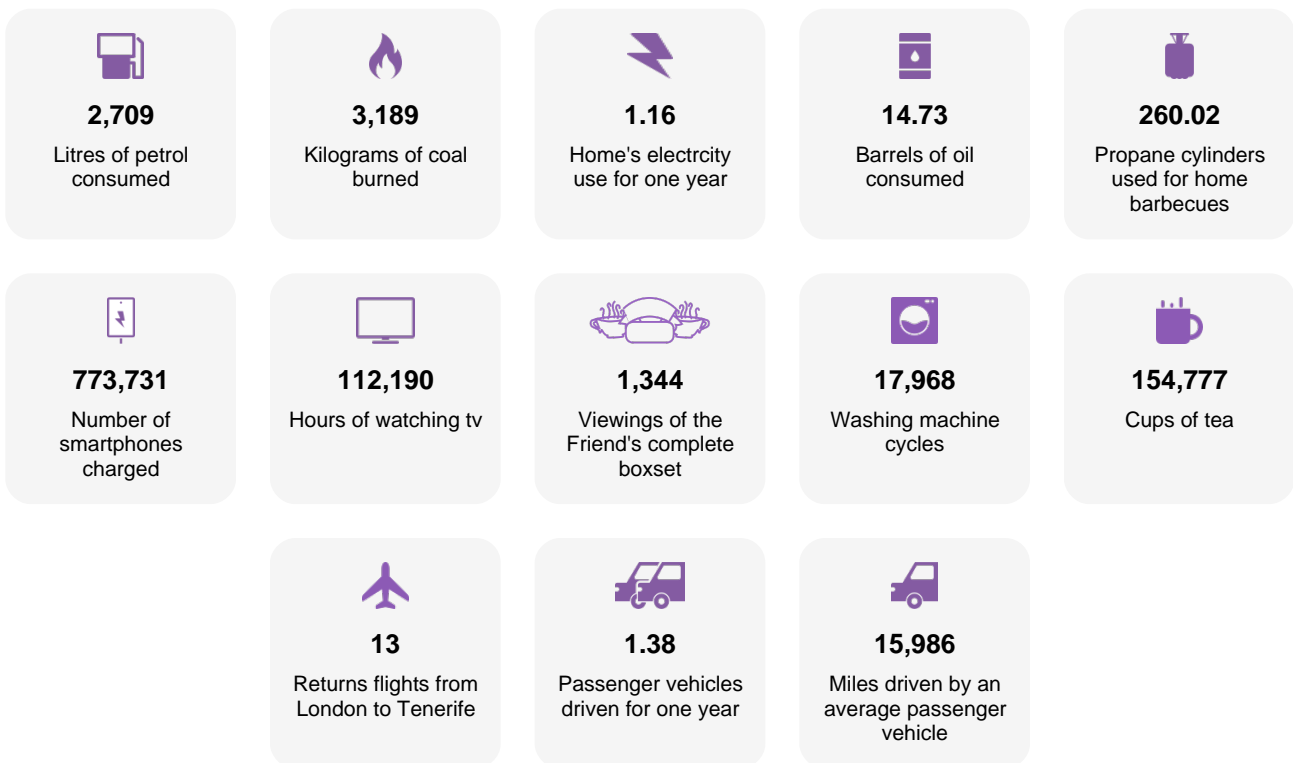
2,709

Litres of petrol consumed

3,189

Kilograms of coal burned

1.16

Home's electrcity use for one year

14.73

Barrels of oil consumed

260.02

Propane cylinders used for home barbecues

773,731

Number of smartphones charged

112,190

Hours of watching tv

1,344

Viewings of the Friend's complete boxset

17,968

Washing machine cycles

154,777

Cups of tea

13

Returns flights from London to Tenerife

1.38

Passenger vehicles driven for one year

15,986

Miles driven by an average passenger vehicle